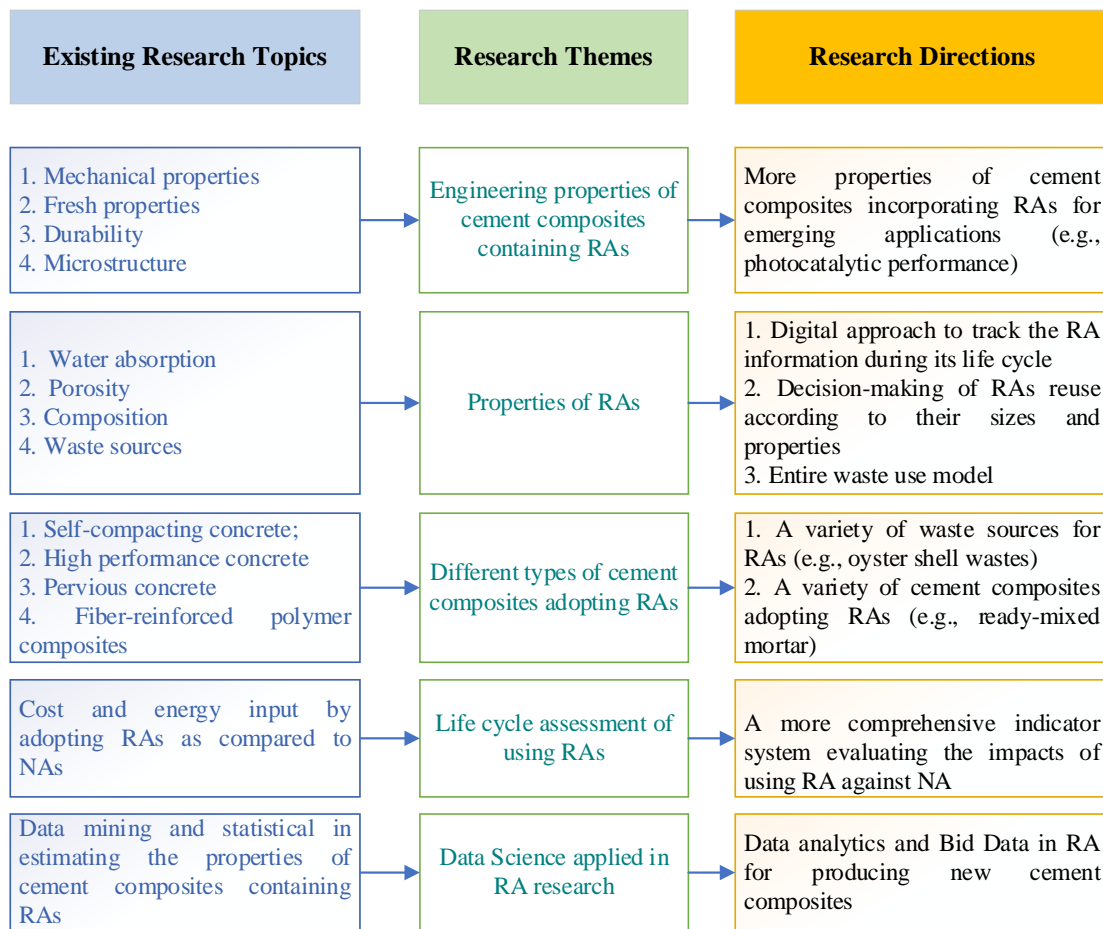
Existing Research Topics

Research Themes

Research Directions

1. Mechanical properties
2. Fresh properties
3. Durability
4. Microstructure

Engineering properties of cement composites containing RAs

More properties of cement composites incorporating RAs for emerging applications (e.g., photocatalytic performance)

1. Water absorption
2. Porosity
3. Composition
4. Waste sources

Properties of RAs

1. Digital approach to track the RA information during its life cycle
2. Decision-making of RAs reuse according to their sizes and properties
3. Entire waste use model

1. Self-compacting concrete;
2. High performance concrete
3. Pervious concrete
4. Fiber-reinforced polymer composites

Different types of cement composites adopting RAs

1. A variety of waste sources for RAs (e.g., oyster shell wastes)
2. A variety of cement composites adopting RAs (e.g., ready-mixed mortar)

Cost and energy input by adopting RAs as compared to NAs

Life cycle assessment of using RAs

A more comprehensive indicator system evaluating the impacts of using RA against NA

Data mining and statistical in estimating the properties of cement composites containing RAs

Data Science applied in RA research

Data analytics and Bid Data in RA for producing new cement composites